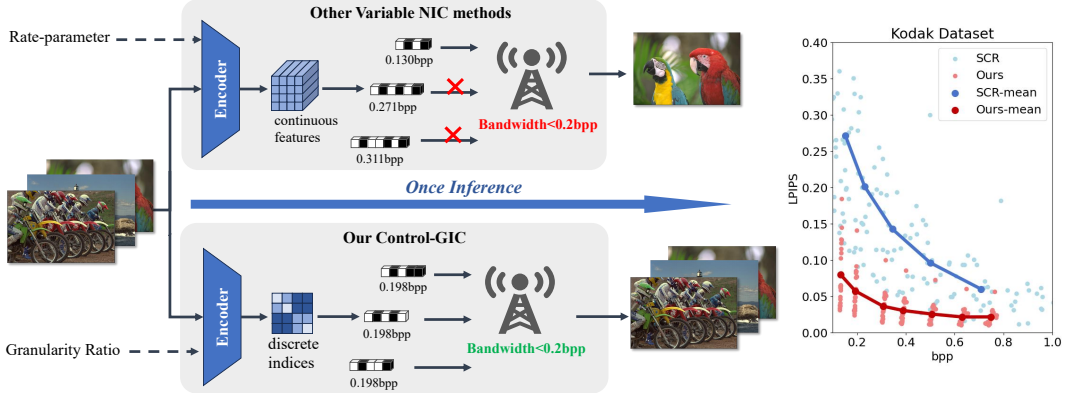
Other Variable NIC methods

Rate-parameter

Encoder

continuous features

0.130bpp

0.271bpp

0.311bpp

Bandwidth<0.2bpp

Once Inference

Our Control-GIC

Encoder

discrete indices

0.198bpp

0.198bpp

0.198bpp

Bandwidth<0.2bpp

Granularity Ratio

Kodak Dataset

SCR
Ours
SCR-mean
Ours-mean

LPIPS

0.40
0.35
0.30
0.25
0.20
0.15
0.10
0.05
0.00

0.2
0.4
0.6
0.8
1.0

bpp